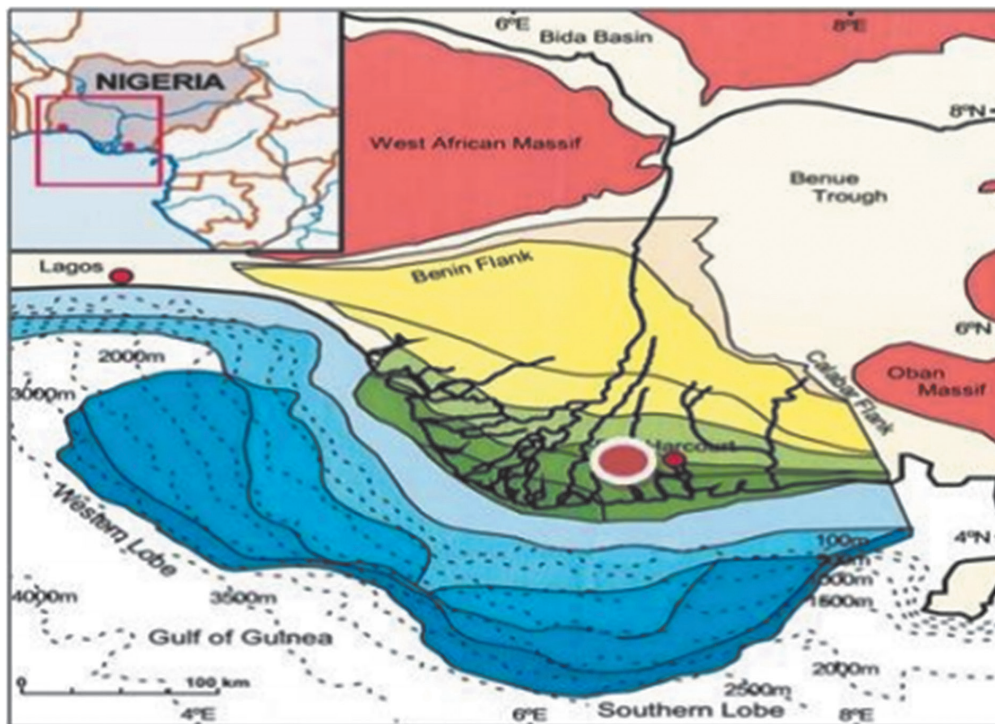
NIGERIA

6°E
Bida Basin
8°E
8°N
West African Massif
Benue Trough
Lagos
Benin Flank
6°N
Calabar Flank
Oban Massif
2000m
3000m
Harcourt
Western Lobe
4°N
100m
200m
500m
1500m
4000m
3500m
Gulf of Guinea
2000m
0
100 km
2500m
4°E
6°E
Southern Lobe
8°E